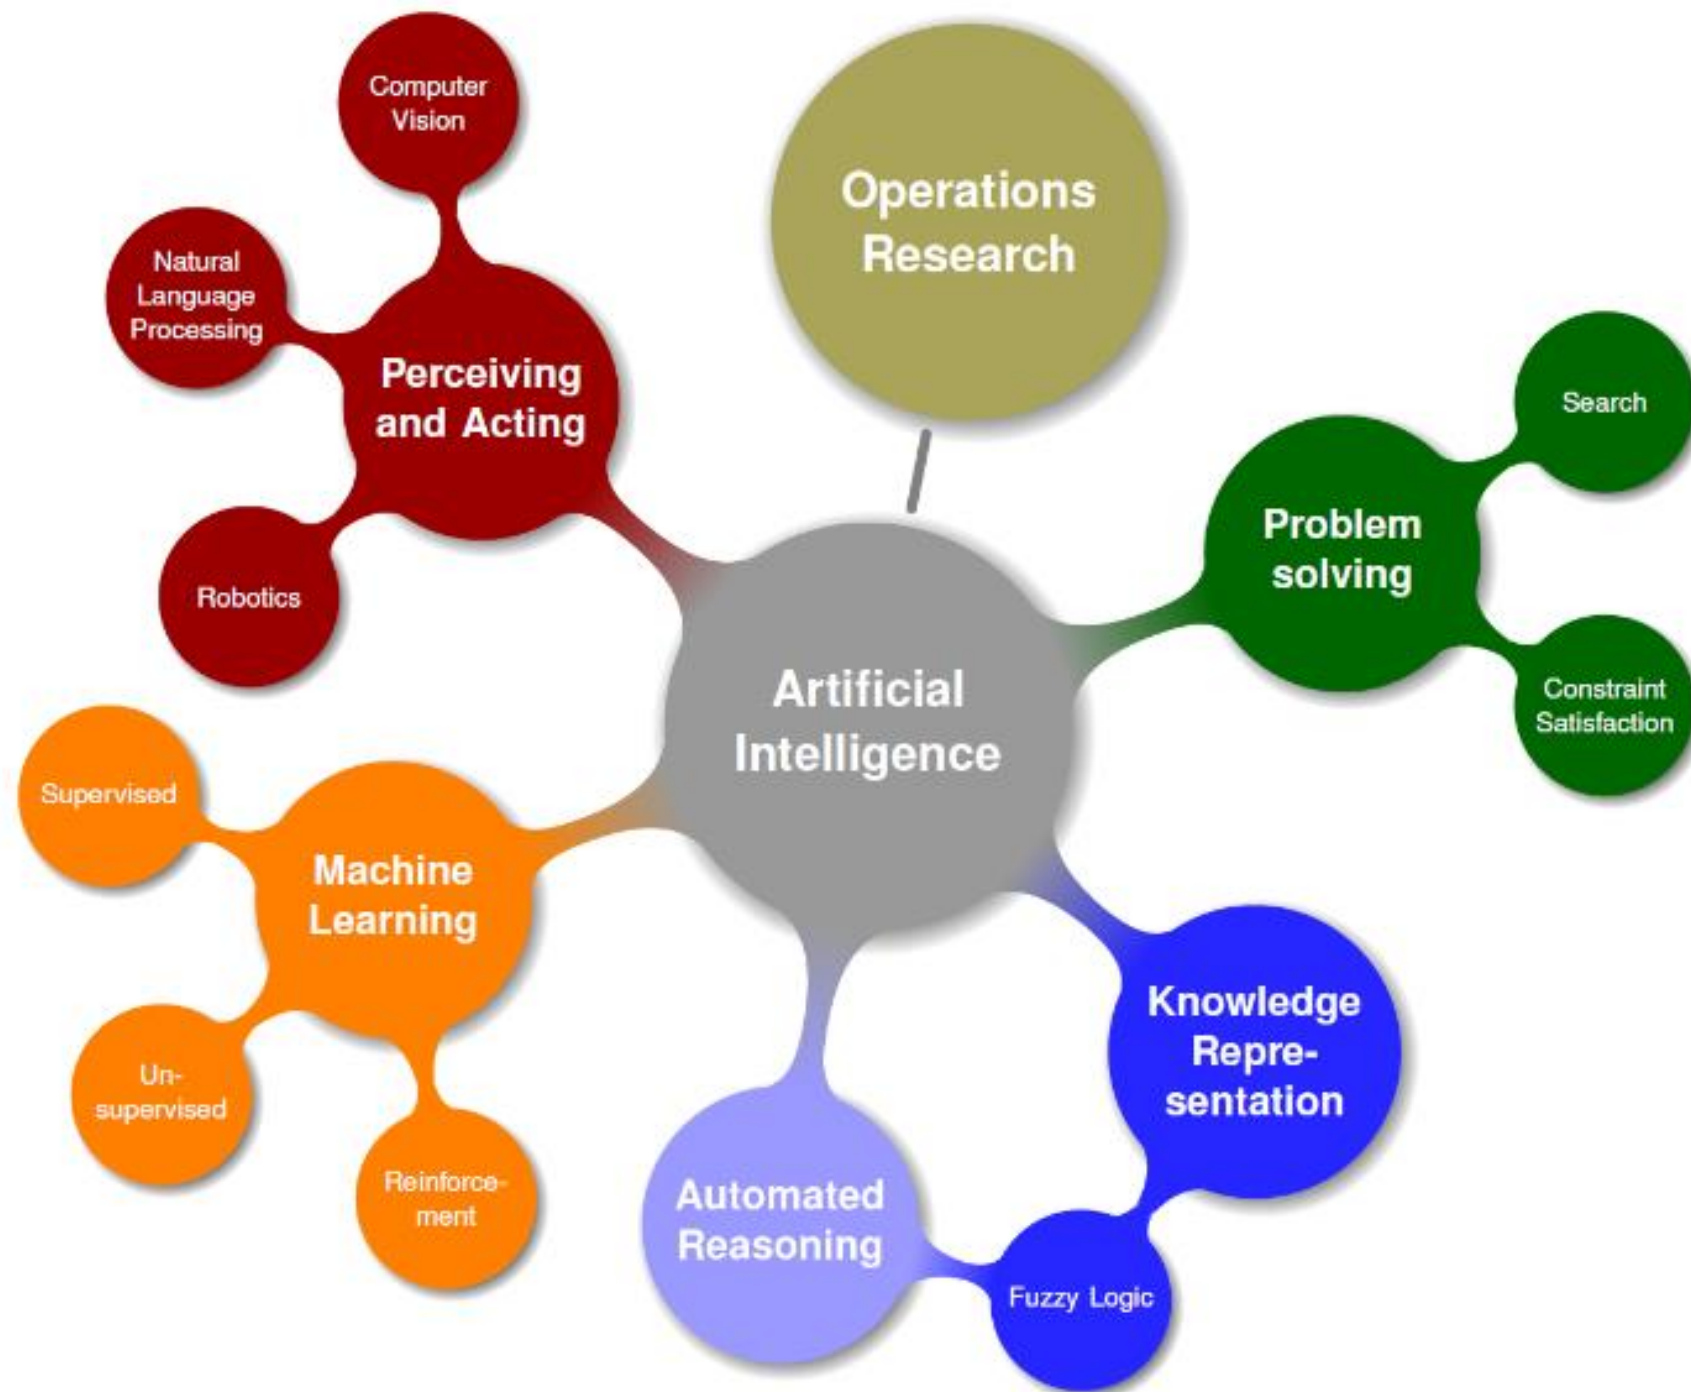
Computer Vision

Operations Research

Natural Language Processing

Perceiving and Acting

Search

Problem solving

Robotics

Artificial Intelligence

Constraint Satisfaction

Supervised

Machine Learning

Knowledge Representation

Unsupervised

Reinforcement

Automated Reasoning

Fuzzy Logic